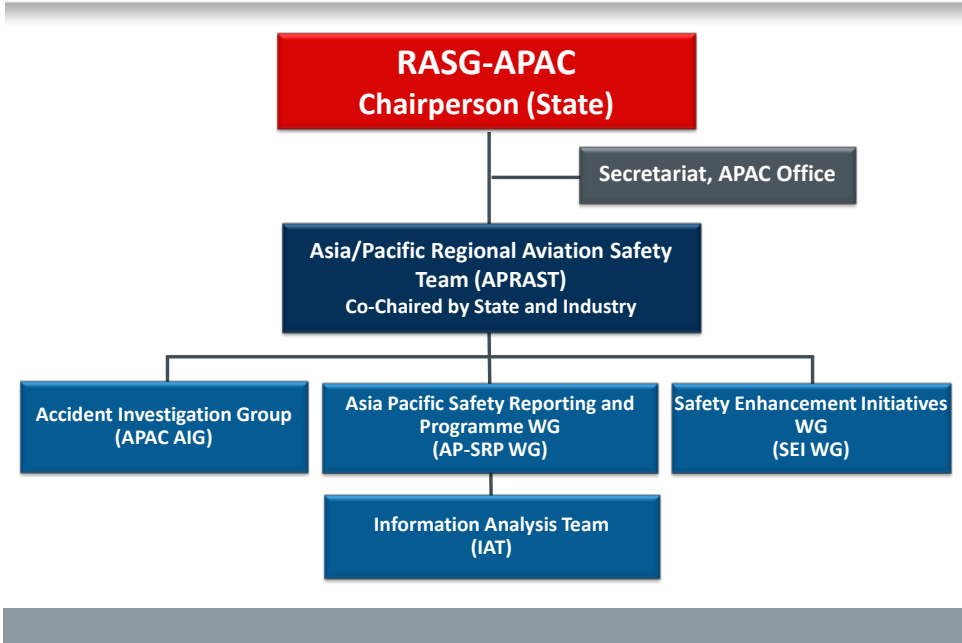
RASG-APAC
Chairperson (State)

Secretariat, APAC Office

Asia/Pacific Regional Aviation Safety Team (APRAST)
Co-Chaired by State and Industry

Accident Investigation Group (APAC AIG)

Asia Pacific Safety Reporting and Programme WG (AP-SRP WG)

Safety Enhancement Initiatives WG (SEI WG)

Information Analysis Team (IAT)